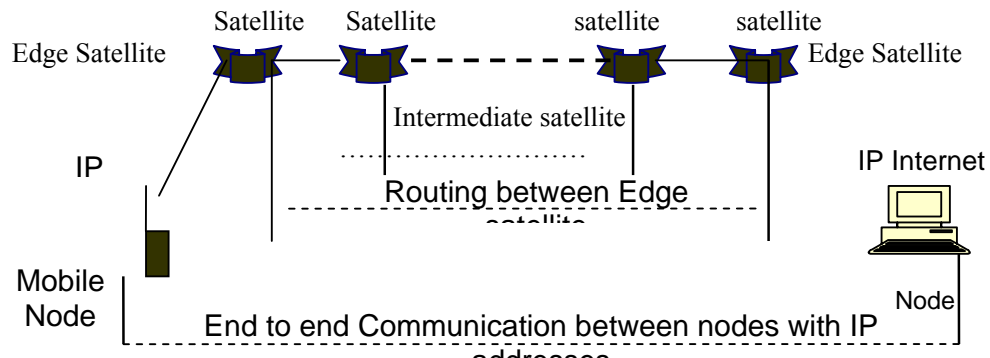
Satellite Satellite satellite satellite

Edge Satellite

Edge Satellite

Intermediate satellite

IP

IP Internet

Routing between Edge satellite

Mobile Node

Node

End to end Communication between nodes with IP addresses